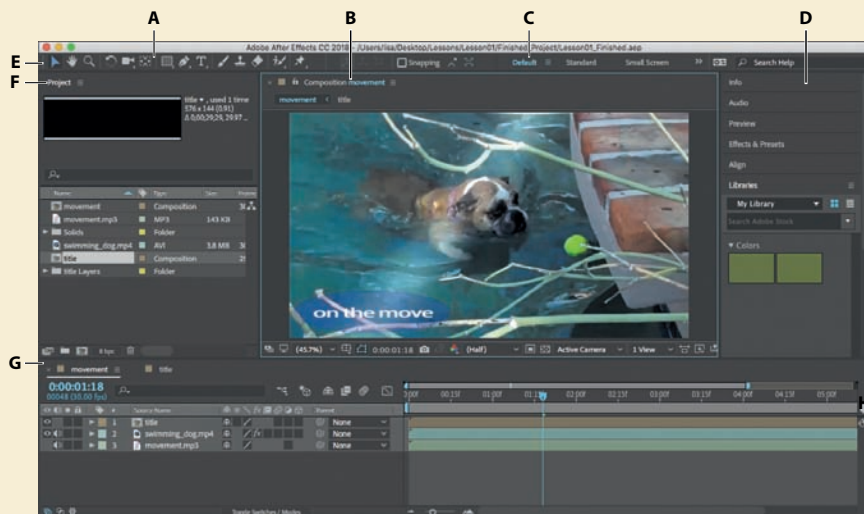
A B C D

E

F

G

H

Adobe After Effects CC 2018 - /Users/lisa/Desktop/Lessons/Lesson01/Finished_Project/Lesson01_Finished.aep

Snapping

Default Standard Small Screen

Search Help

Project

title, used 1 time
576 x 144 (0.91)
Δ 0;00;29;29, 29.97

| Name | Type | Size |
|---|---|---|
| movement | Composition | |
| movement.mp3 | MP3 | 143 KB |
| Solids | Folder | |
| swimming_dog.mp4 | AVI | 3.8 MB |
| title | Composition | |
| title Layers | Folder | |

8 bpc

Composition movement

movement title

on the move

(45.7%) 0:00:01:18 (Half) Active Camera 1 View

Info

Audio

Preview

Effects & Presets

Align

Libraries

My Library

Search Adobe Stock

Colors

movement title

0:00:01:18
00048 (30.00 fps)

| # | Source Name | Parent |
|---|---|---|
| 1 | title | None |
| 2 | swimming_dog.mp4 | None |
| 3 | movement.mp3 | None |

0:00f 00:15f 01:00f 01:15f 02:00f 02:15f 03:00f 03:15f 04:00f 04:15f 05:00f

Toggle Switches / Modes